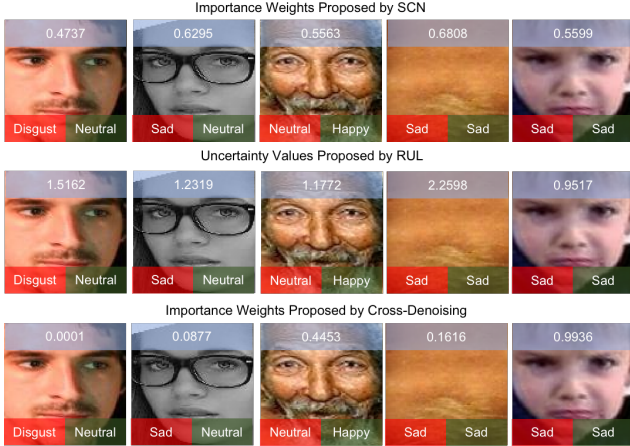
Importance Weights Proposed by SCN

0.4737 Disgust Neutral

0.6295 Sad Neutral

0.5563 Neutral Happy

0.6808 Sad Sad

0.5599 Sad Sad

Uncertainty Values Proposed by RUL

1.5162 Disgust Neutral

1.2319 Sad Neutral

1.1772 Neutral Happy

2.2598 Sad Sad

0.9517 Sad Sad

Importance Weights Proposed by Cross-Denoising

0.0001 Disgust Neutral

0.0877 Sad Neutral

0.4453 Neutral Happy

0.1616 Sad Sad

0.9936 Sad Sad